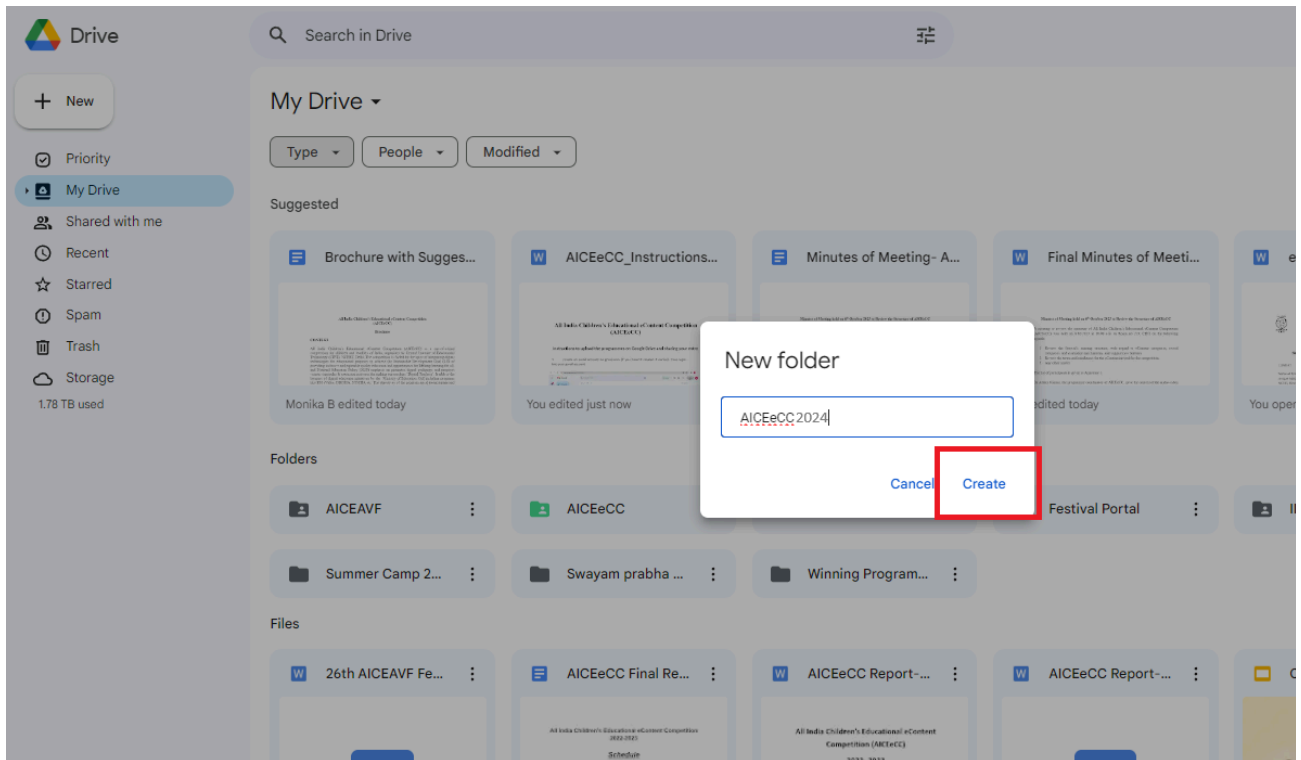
Drive

Search in Drive

New

Priority
My Drive
Shared with me
Recent
Starred
Spam
Trash
Storage
1.78 TB used

My Drive

Type
People
Modified

Suggested

Brochure with Sugges...
Monika B edited today

AICEeCC_Instructions...
You edited just now

Minutes of Meeting- A...

Final Minutes of Meeti...
edited today

You oper

New folder

AICEeCC 2024

Cancel
Create

Folders

AICEAVF
AICEeCC
Festival Portal
Summer Camp 2...
Swayam prabha ...
Winning Program...

Files

26th AICEAVF Fe...
AICEeCC Final Re...
AICEeCC Report-...
AICEeCC Report-...

All India Children's Educational eContent Competition
2022-2023
Schedule

All India Children's Educational eContent Competition (AICEeCC)